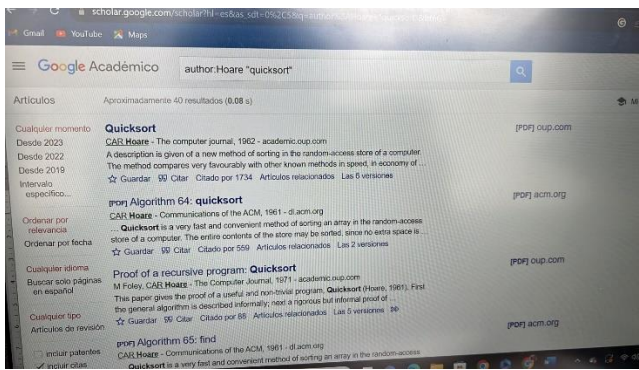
scholar.google.com/scholar?hl=es&as_sdt=0%2C5&q=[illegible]

Gmail YouTube Maps

Google Académico

author:Hoare "quicksort"

Artículos

Aproximadamente 40 resultados (0,08 s)

Cualquier momento
Desde 2023
Desde 2022
Desde 2019
Intervalo específico...

Ordenar por relevancia
Ordenar por fecha

Cualquier idioma
Buscar sólo páginas en español

Cualquier tipo
Artículos de revisión

incluir patentes
incluir citas

Quicksort
CAR Hoare - The computer journal, 1962 - academic.oup.com
A description is given of a new method of sorting in the random-access store of a computer. The method compares very favourably with other known methods in speed, in economy of ...
☆ Guardar 99 Citar Citado por 1734 Artículos relacionados Las 6 versiones
[PDF] oup.com

[PDF] Algorithm 64: quicksort
CAR Hoare - Communications of the ACM, 1961 - dl.acm.org
... Quicksort is a very fast and convenient method of sorting an array in the random-access store of a computer. The entire contents of the store may be sorted, since no extra space is ...
☆ Guardar 99 Citar Citado por 559 Artículos relacionados Las 2 versiones
[PDF] acm.org

Proof of a recursive program: Quicksort
M Foley, CAR Hoare - The Computer Journal, 1971 - academic.oup.com
This paper gives the proof of a useful and non-trivial program, Quicksort (Hoare, 1961). First the general algorithm is described informally; next a rigorous but informal proof of ...
☆ Guardar 99 Citar Citado por 88 Artículos relacionados Las 5 versiones
[PDF] oup.com

[PDF] Algorithm 65: find
CAR Hoare - Communications of the ACM, 1961 - dl.acm.org
Quicksort is a very fast and convenient method of sorting an array in the random-access
[PDF] acm.org